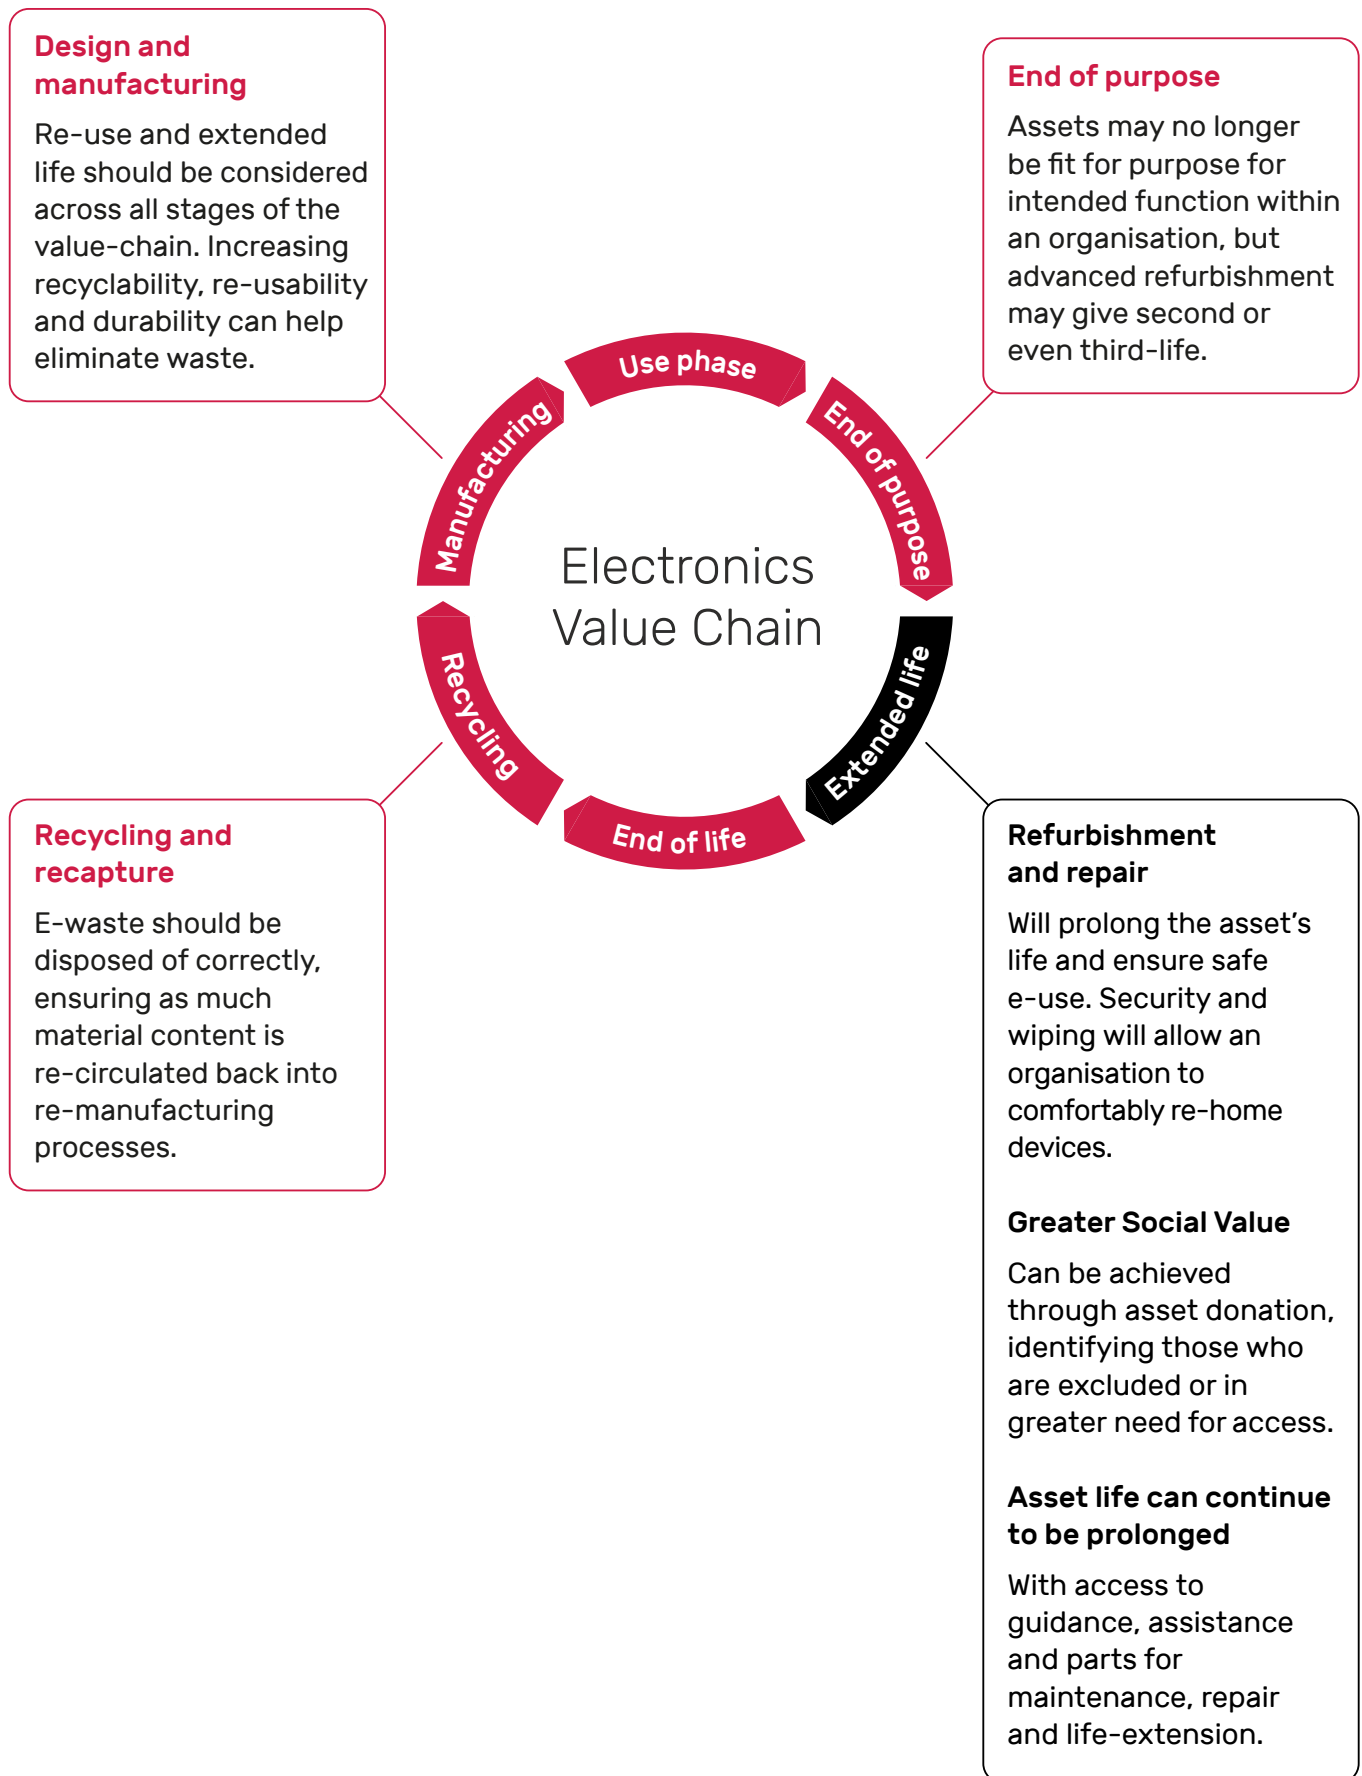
Design and manufacturing

Re-use and extended life should be considered across all stages of the value-chain. Increasing recyclability, re-usability and durability can help eliminate waste.

End of purpose

Assets may no longer be fit for purpose for intended function within an organisation, but advanced refurbishment may give second or even third-life.

Use phase

Manufacturing

End of purpose

Electronics Value Chain

Recycling

Extended life

End of life

Recycling and recapture

E-waste should be disposed of correctly, ensuring as much material content is re-circulated back into re-manufacturing processes.

Refurbishment and repair

Will prolong the asset's life and ensure safe e-use. Security and wiping will allow an organisation to comfortably re-home devices.

Greater Social Value

Can be achieved through asset donation, identifying those who are excluded or in greater need for access.

Asset life can continue to be prolonged

With access to guidance, assistance and parts for maintenance, repair and life-extension.